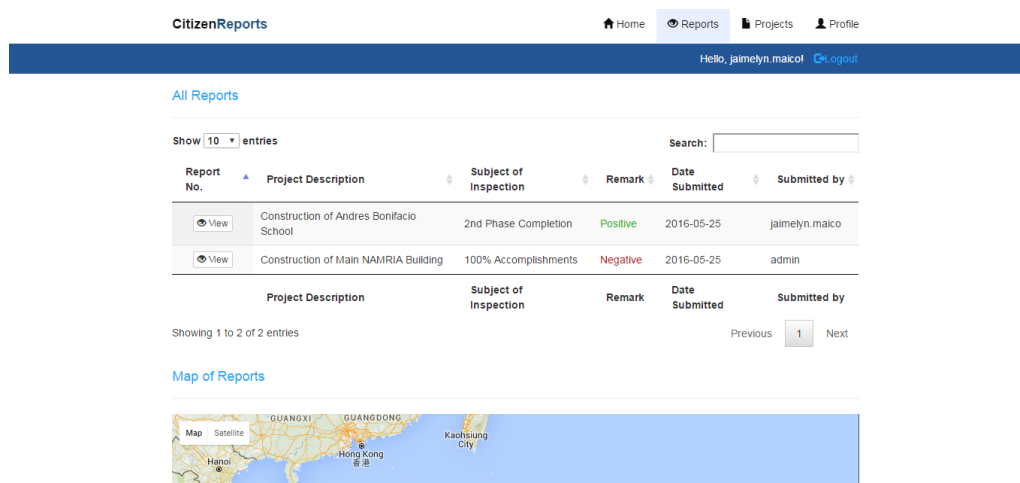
CitizenReports

Home Reports Projects Profile

Hello, jaimelyn.maico! Logout

All Reports

Show 10 entries

Search:

| Report No. | Project Description | Subject of Inspection | Remark | Date Submitted | Submitted by |
|---|---|---|---|---|---|
| View | Construction of Andres Bonifacio School | 2nd Phase Completion | Positive | 2016-05-25 | jaimelyn.maico |
| View | Construction of Main NAMRIA Building | 100% Accomplishments | Negative | 2016-05-25 | admin |
| | Project Description | Subject of Inspection | Remark | Date Submitted | Submitted by |

Showing 1 to 2 of 2 entries

Previous 1 Next

Map of Reports

Map Satellite

GUANGXI GUANGDONG

Kaohsiung City

Hanoi

Hong Kong 香港